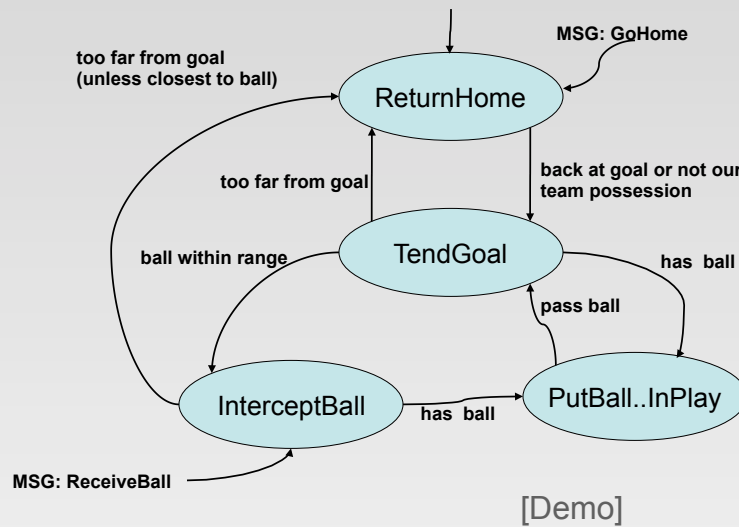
MSG: GoHome

too far from goal
(unless closest to ball)

ReturnHome

too far from goal

back at goal or not our team possession

ball within range

TendGoal

has ball

pass ball

InterceptBall

has ball

PutBall..InPlay

MSG: ReceiveBall

[Demo]